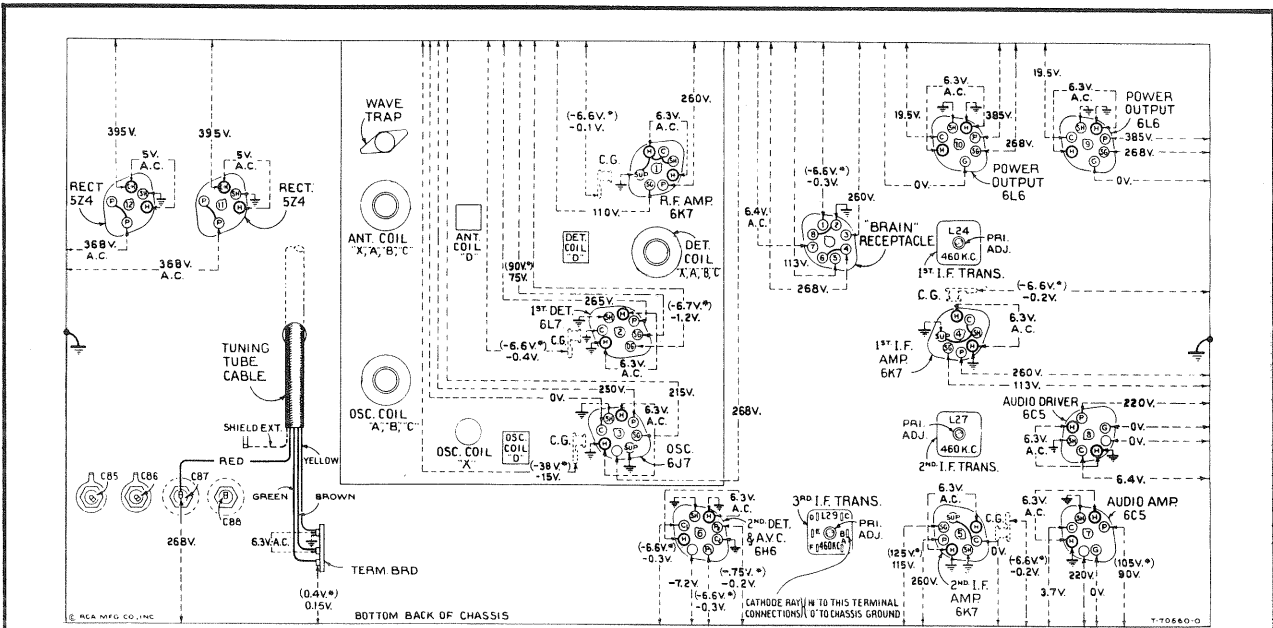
WAVE TRAP

395V.
5V. A.C.
RECT. 5Z4
368V. A.C.

395V.
5V. A.C.
RECT. 5Z4
368V. A.C.

ANT. COIL "X", "A", "B", "C"

ANT. COIL "D"

DET. COIL "D"

DET. COIL "X", "A", "B", "C"

(-6.6V.*) -0.1V.
6.3V. A.C.
260V.
C.G.
SUP
R.F. AMP. 6K7
110V.

(90V.*) 75V.
265V.
1ST DET. 6L7
(-6.7V.*) -1.2V.
(-6.6V.*) -0.4V.
C.G.
6.3V. A.C.

TUNING TUBE CABLE

OSC. COIL "A", "B", "C"

OSC. COIL "X"

OSC. COIL "D"

0V.
250V.
215V.
6.3V. A.C.
C.G.
SUP
OSC. 6J7
(-38V.*) -15V.

268V.

SHIELD EXT.
RED
YELLOW
GREEN
BROWN
6.3V. A.C.
TERM. BRD
(0.4V.*) 0.15V.

C85 C86 C87 C88
268V.

6.3V. A.C.
19.5V.
385V.
268V.
0V.
POWER OUTPUT 6L6

19.5V.
6.3V. A.C.
POWER OUTPUT 6L6
385V.
268V.
0V.

6.4V. A.C.
(-6.6V.*) -0.3V.
260V.
"BRAIN" RECEPTACLE
113V.
268V.

L24
460 K.C.
PRI. ADJ.
1ST I.F. TRANS.

C.G.
(-6.6V.*) -0.2V.
6.3V. A.C.
SUP
1ST I.F. AMP. 6K7
260V.
113V.

AUDIO DRIVER 6C5
220V.
0V.
0V.
6.3V. A.C.
6.4V.

PRI. ADJ.
L27
460 K.C.
2ND I.F. TRANS.

6.3V. A.C.
2ND DET. & A.V.C. 6H6
(-6.6V.*) -0.3V.
-7.2V.
(-.75V.*) -0.2V.
(-6.6V.*) -0.3V.

3RD I.F. TRANS.
L29
460K.C.
PRI. ADJ.
CATHODE RAY CONNECTIONS "I" TO THIS TERMINAL "O" TO CHASSIS GROUND

6.3V. A.C.
SUP
C.G.
(125V.*) 115V.
0V.
260V.
2ND I.F. AMP 6K7
(-6.6V.*) -0.2V.

6.3V. A.C.
AUDIO AMP. 6C5
(105V.*) 90V.
3.7V.
220V.
0V.

© RCA MFG. CO., INC.
BOTTOM BACK OF CHASSIS
T-70660-0